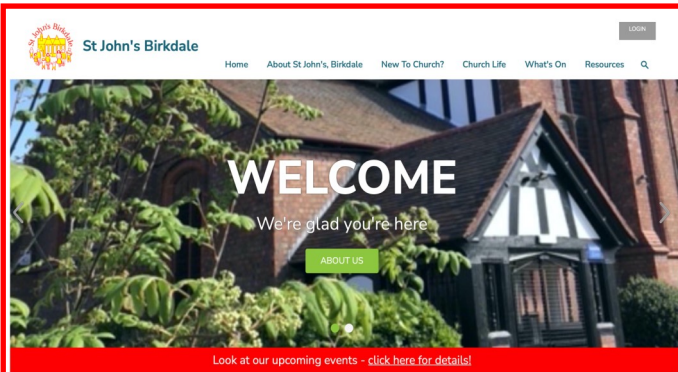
St John's Birkdale

St John's Birkdale

LOGIN

Home About St John's, Birkdale New To Church? Church Life What's On Resources

WELCOME

We're glad you're here

ABOUT US

Look at our upcoming events - click here for details!